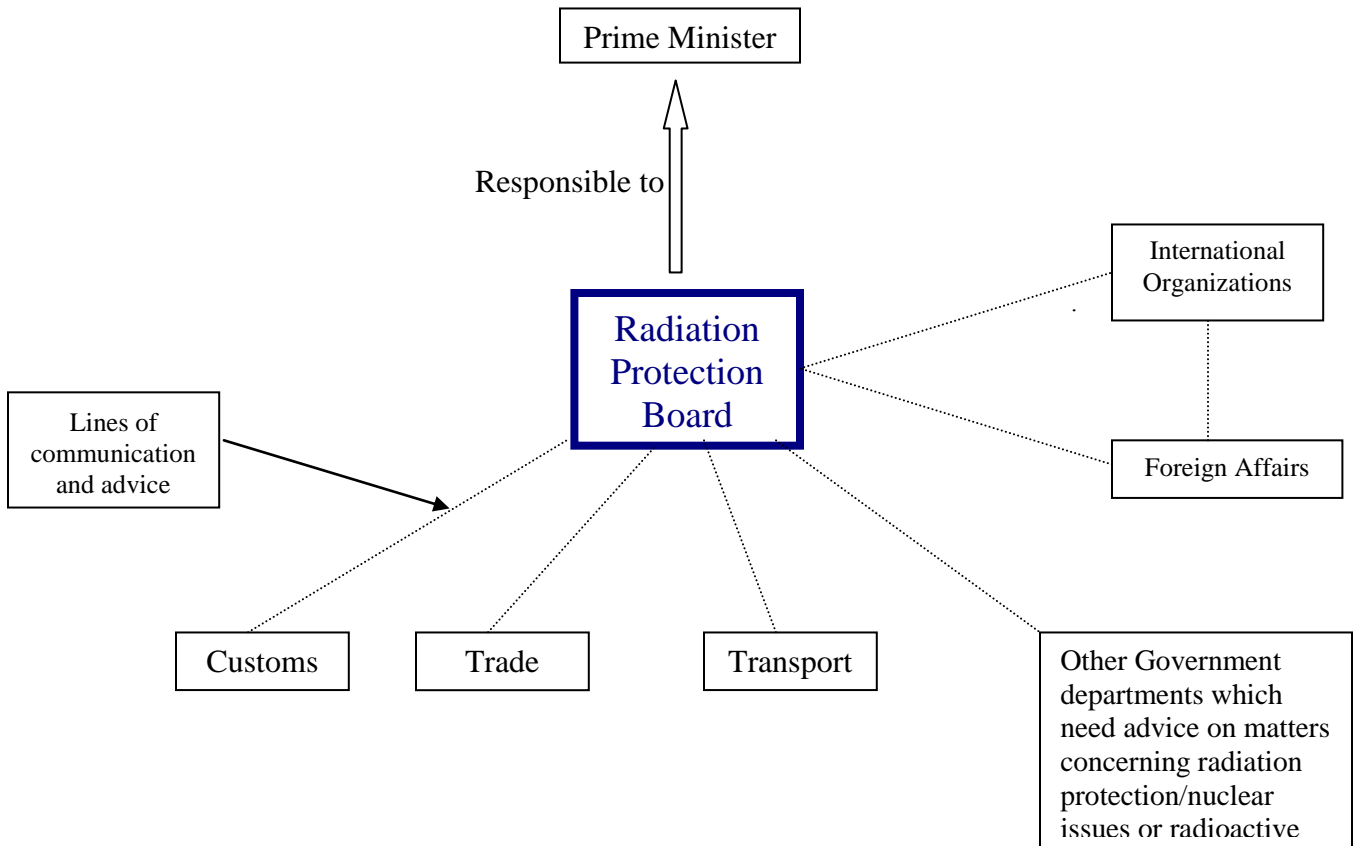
Prime Minister

Responsible to

International Organizations

Radiation Protection Board

Lines of communication and advice

Foreign Affairs

Customs

Trade

Transport

Other Government departments which need advice on matters concerning radiation protection/nuclear issues or radioactive